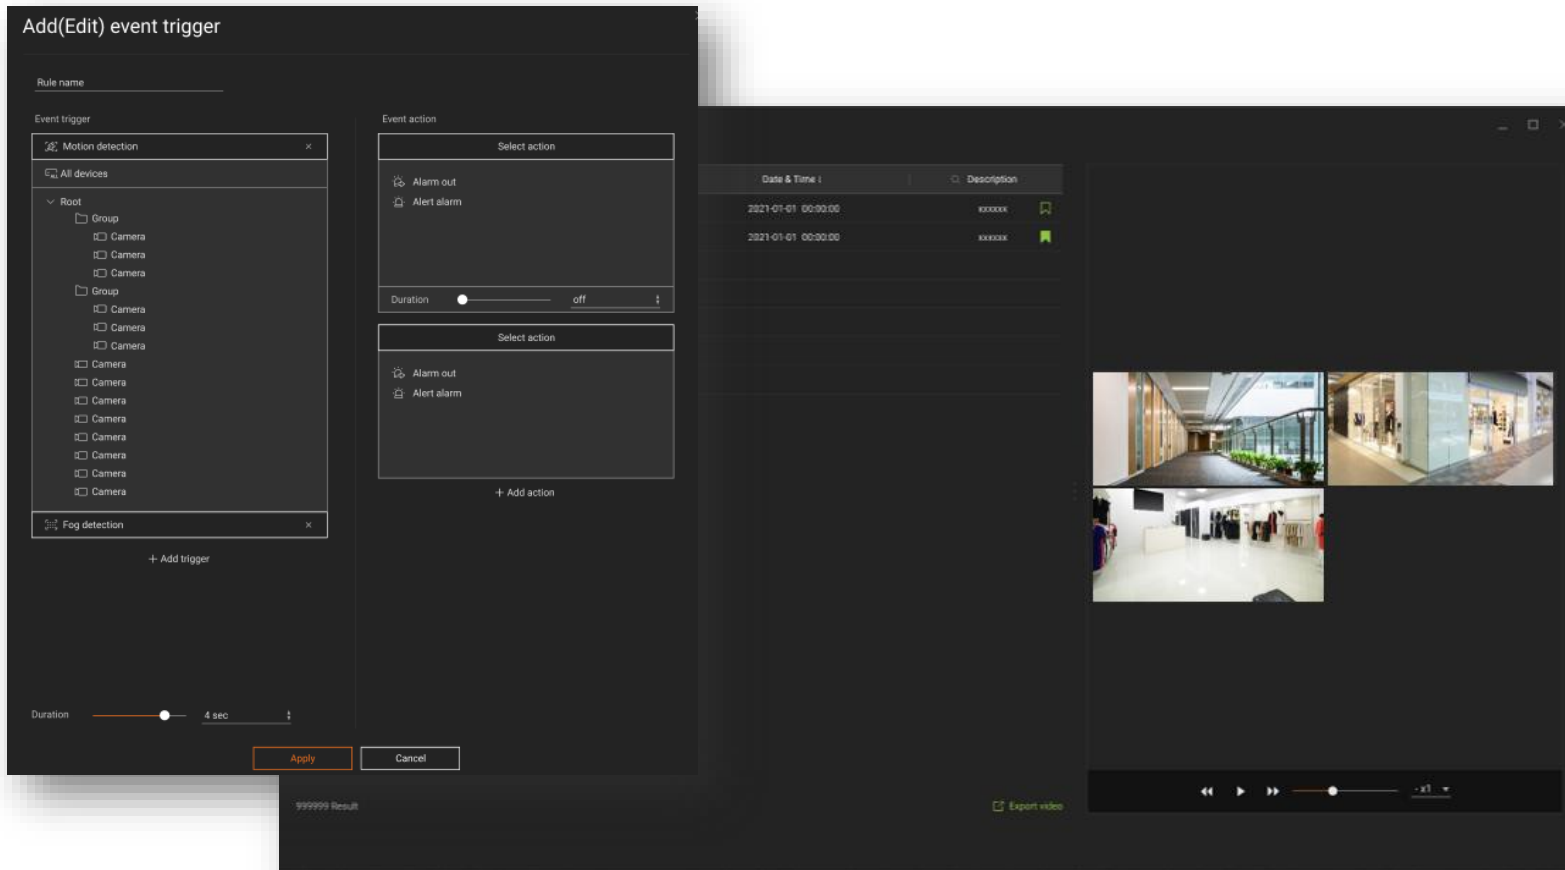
Add(Edit) event trigger

Rule name

Event trigger

Motion detection ×

All devices

Root
Group
Camera
Camera
Camera
Group
Camera
Camera
Camera
Camera
Camera
Camera
Camera
Camera
Camera
Camera
Camera

Fog detection ×

+ Add trigger

Duration 4 sec

Event action

Select action

Alarm out
Alert alarm

Duration off

Select action

Alarm out
Alert alarm

+ Add action

Apply Cancel

Date & Time ↓ Description

2021-01-01 00:00:00 xxxxxx
2021-01-01 00:00:00 xxxxxx

999999 Result

Export video

x1